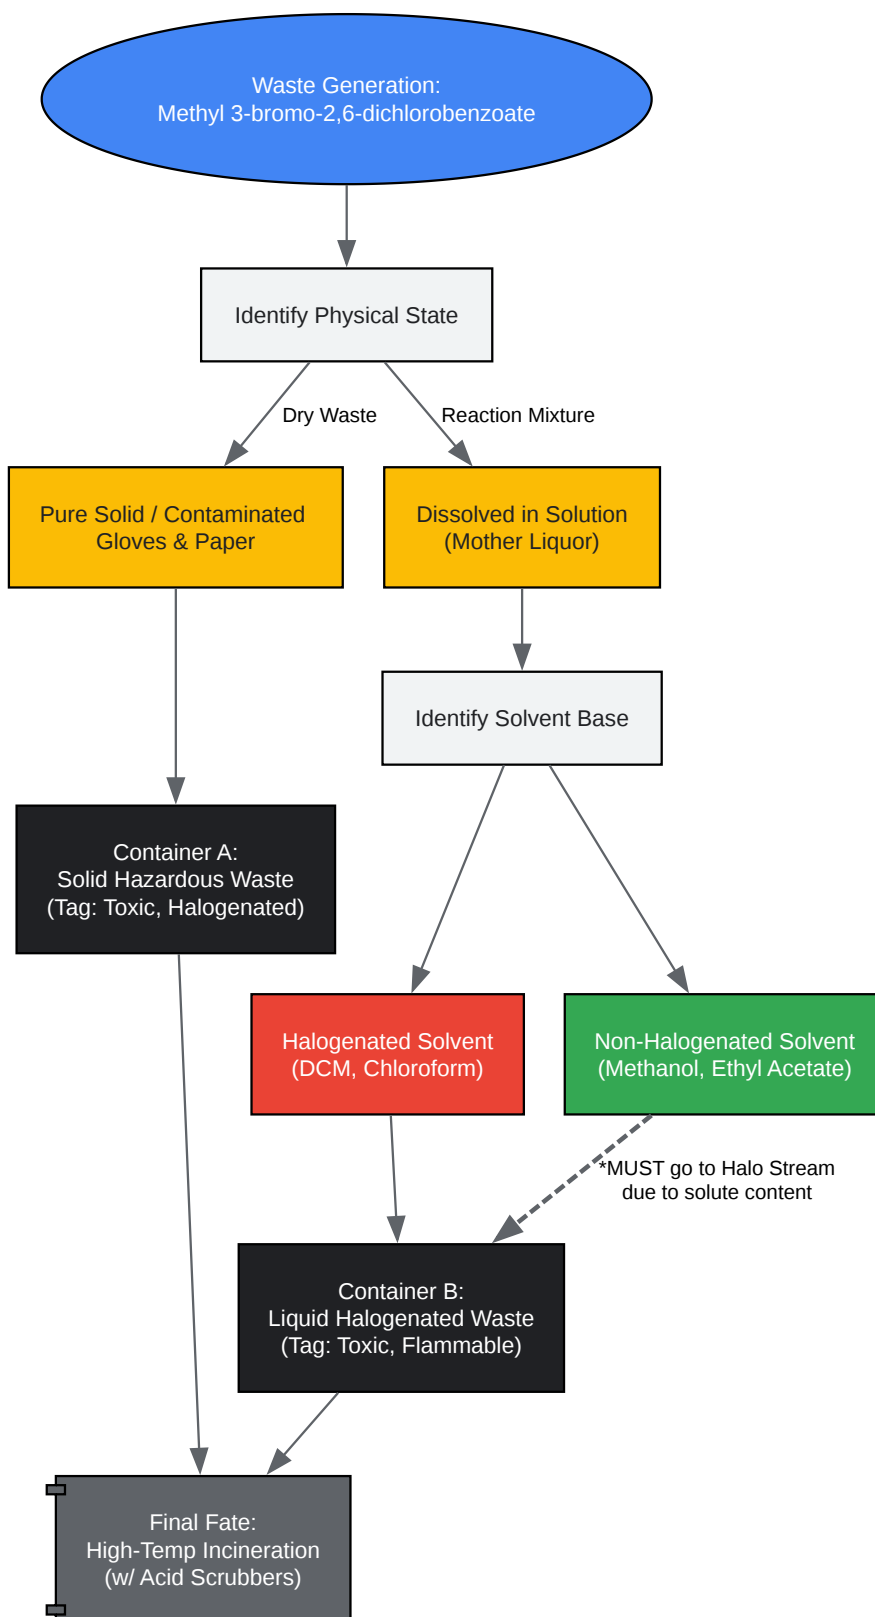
Waste Generation:
Methyl 3-bromo-2,6-dichlorobenzoate

Identify Physical State

Dry Waste

Reaction Mixture

Pure Solid / Contaminated Gloves & Paper

Dissolved in Solution (Mother Liquor)

Identify Solvent Base

Container A:
Solid Hazardous Waste
(Tag: Toxic, Halogenated)

Halogenated Solvent (DCM, Chloroform)

Non-Halogenated Solvent (Methanol, Ethyl Acetate)

*MUST go to Halo Stream due to solute content

Container B:
Liquid Halogenated Waste
(Tag: Toxic, Flammable)

Final Fate:
High-Temp Incineration
(w/ Acid Scrubbers)